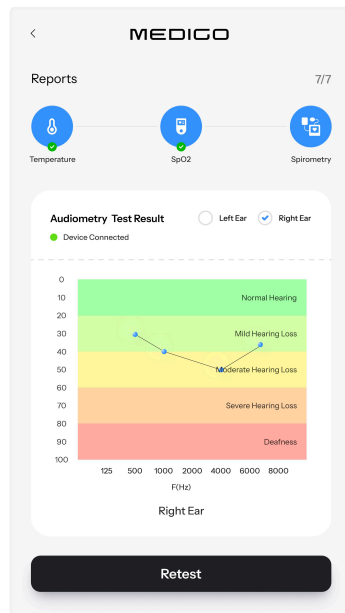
<

MEDIGO

Reports

7/7

Temperature

SpO2

Spirometry

Audiometry Test Result

Left Ear

Right Ear

Device Connected

0
10
20
30
40
50
60
70
80
90
100

Normal Hearing

Mild Hearing Loss

Moderate Hearing Loss

Severe Hearing Loss

Deafness

125 500 1000 2000 4000 6000 8000

F(Hz)

Right Ear

Retest